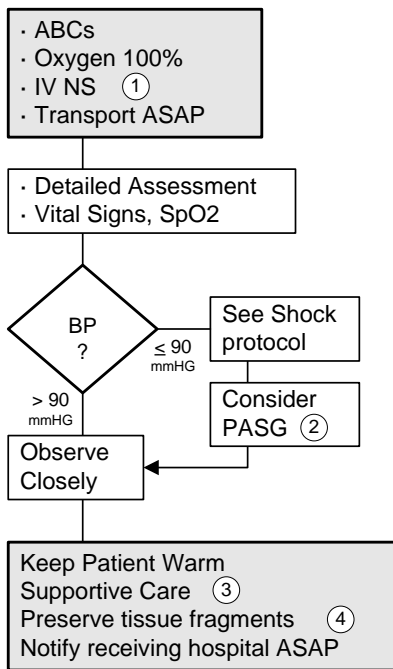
· ABCs
· Oxygen 100%
· IV NS ①
· Transport ASAP

· Detailed Assessment
· Vital Signs, SpO2

BP ?

≤ 90 mmHG

See Shock protocol

Consider PASG ②

> 90 mmHG

Observe Closely

Keep Patient Warm
Supportive Care ③
Preserve tissue fragments ④
Notify receiving hospital ASAP